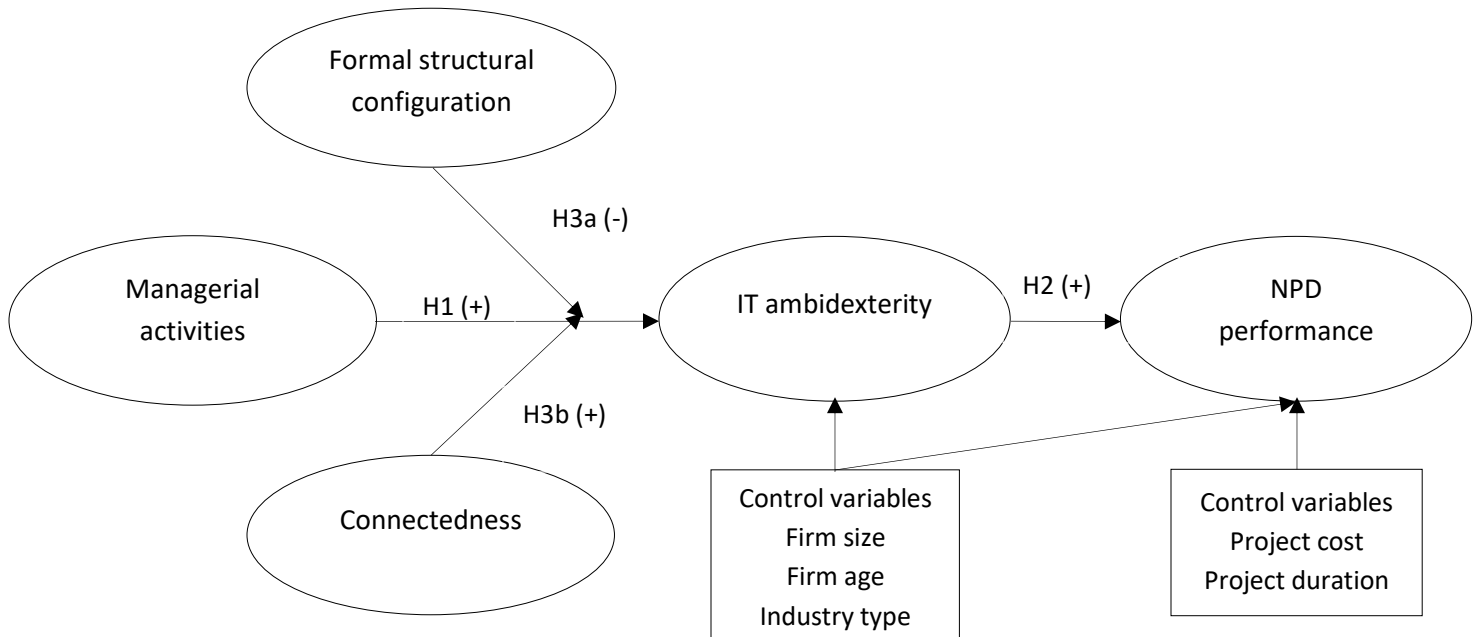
Formal structural configuration

H3a (-)

Managerial activities

H1 (+)

IT ambidexterity

H2 (+)

NPD performance

H3b (+)

Connectedness

Control variables
Firm size
Firm age
Industry type

Control variables
Project cost
Project duration